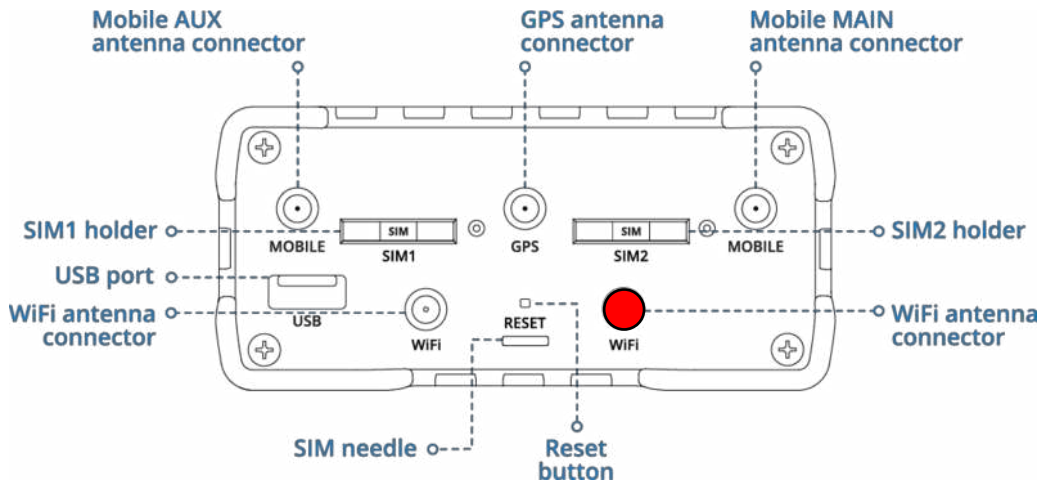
Mobile AUX antenna connector

GPS antenna connector

Mobile MAIN antenna connector

SIM1 holder

SIM2 holder

USB port

WiFi antenna connector

WiFi antenna connector

MOBILE

SIM

SIM1

GPS

SIM

SIM2

MOBILE

USB

WiFi

RESET

WiFi

SIM needle

Reset button